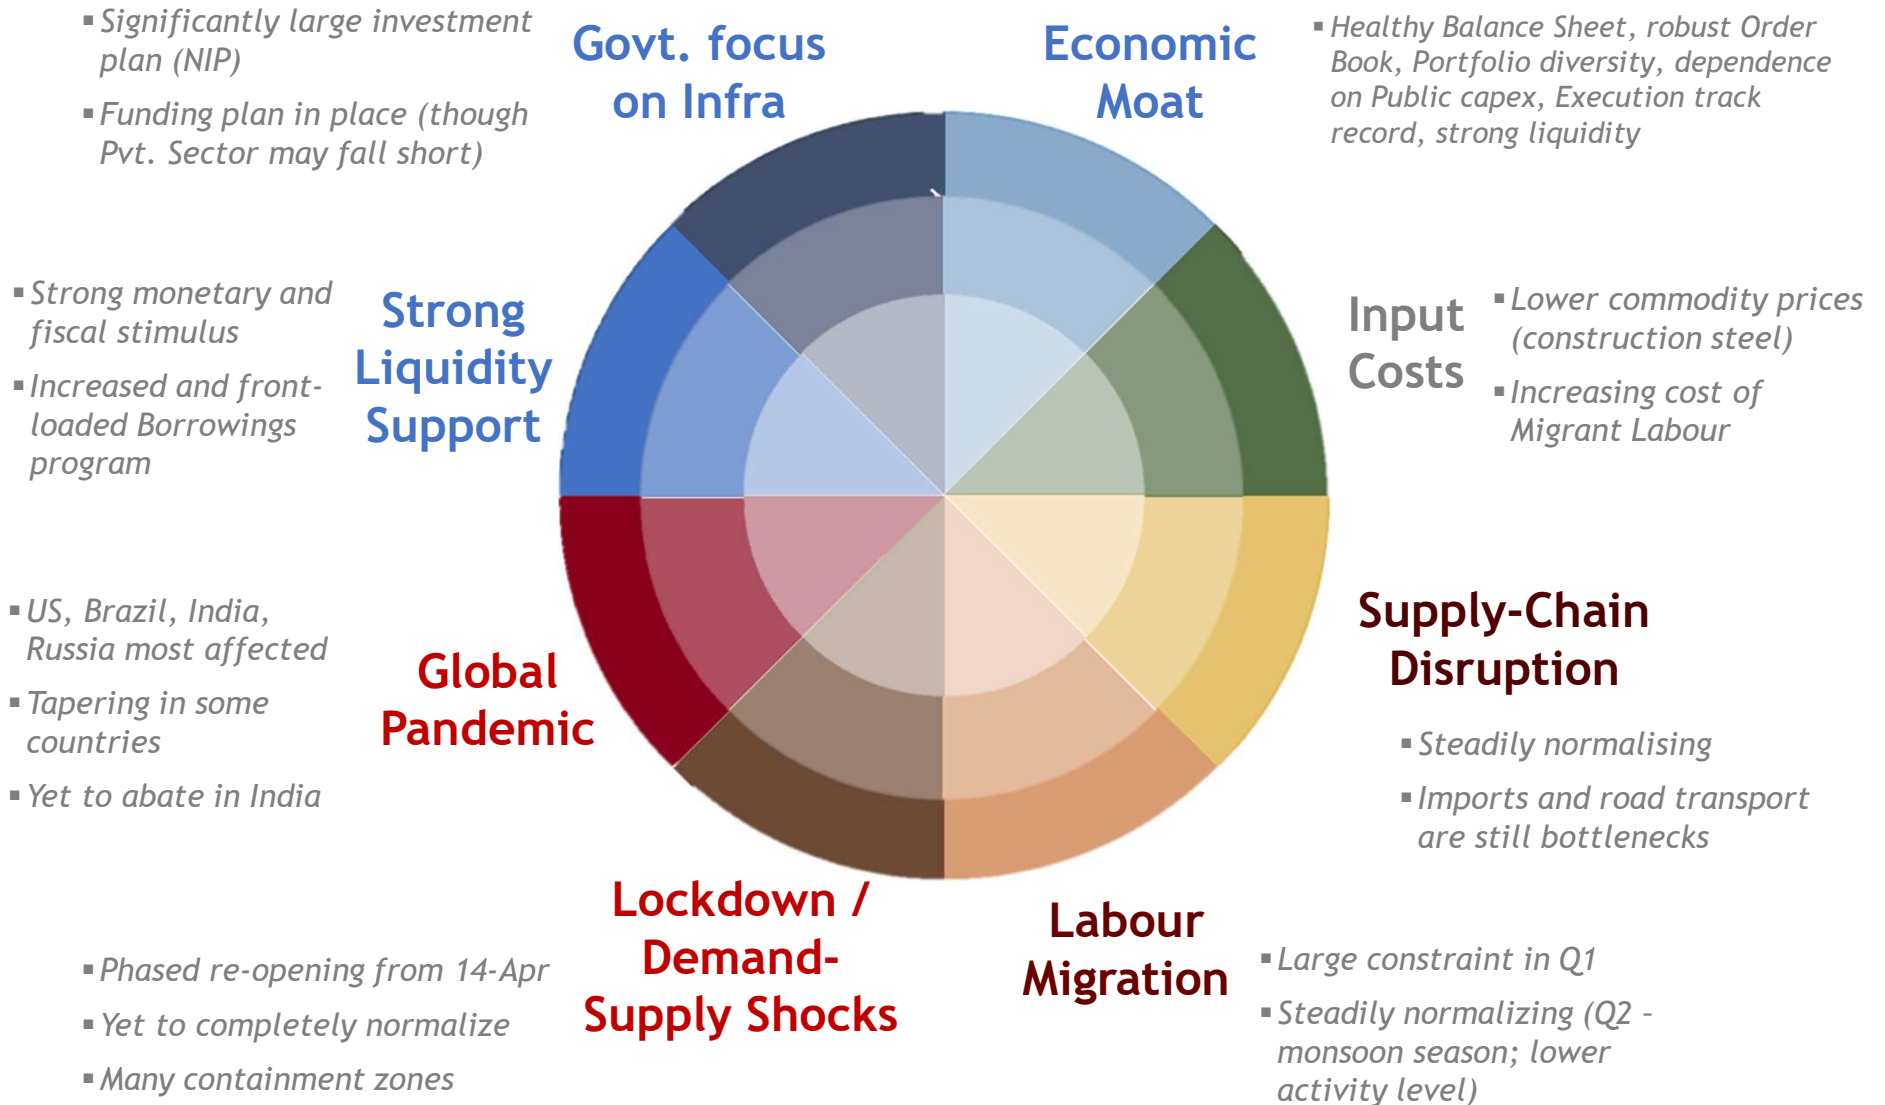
▪ Significantly large investment plan (NIP)

▪ Funding plan in place (though Pvt. Sector may fall short)

Govt. focus on Infra

Economic Moat

▪ Healthy Balance Sheet, robust Order Book, Portfolio diversity, dependence on Public capex, Execution track record, strong liquidity

▪ Strong monetary and fiscal stimulus

▪ Increased and front-loaded Borrowings program

Strong Liquidity Support

Input Costs

▪ Lower commodity prices (construction steel)

▪ Increasing cost of Migrant Labour

▪ US, Brazil, India, Russia most affected

▪ Tapering in some countries

▪ Yet to abate in India

Global Pandemic

Supply-Chain Disruption

▪ Steadily normalising

▪ Imports and road transport are still bottlenecks

Lockdown / Demand-Supply Shocks

Labour Migration

▪ Phased re-opening from 14-Apr

▪ Yet to completely normalize

▪ Many containment zones

▪ Large constraint in Q1

▪ Steadily normalizing (Q2 – monsoon season; lower activity level)